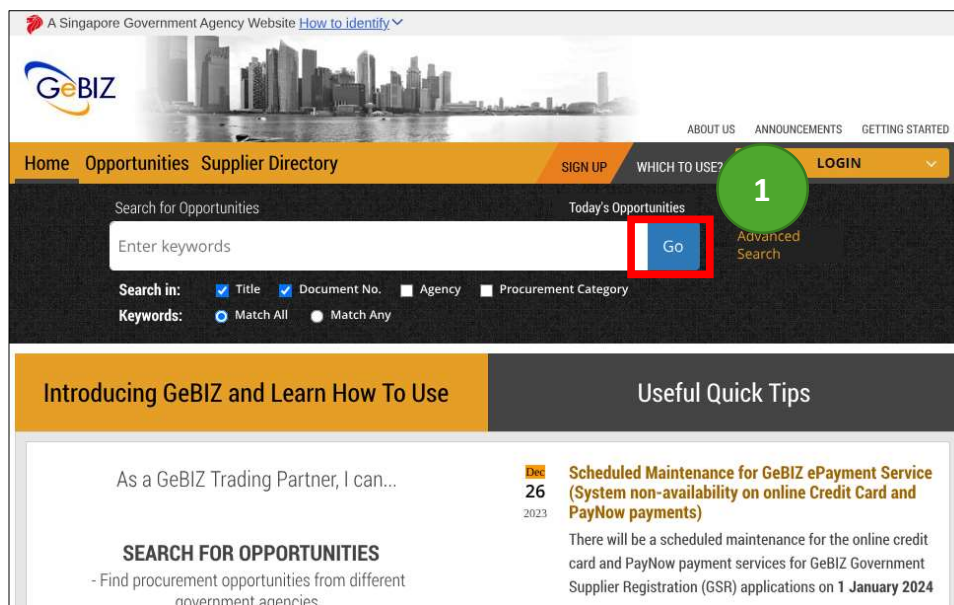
A Singapore Government Agency Website How to identify

GeBIZ

ABOUT US ANNOUNCEMENTS GETTING STARTED

Home Opportunities Supplier Directory SIGN UP WHICH TO USE? LOGIN

1

Search for Opportunities

Today's Opportunities

Enter keywords

Go

Advanced Search

Search in: Title Document No. Agency Procurement Category

Keywords: Match All Match Any

Introducing GeBIZ and Learn How To Use

Useful Quick Tips

As a GeBIZ Trading Partner, I can...

SEARCH FOR OPPORTUNITIES

- Find procurement opportunities from different government agencies

Dec 26 2023

Scheduled Maintenance for GeBIZ ePayment Service (System non-availability on online Credit Card and PayNow payments)

There will be a scheduled maintenance for the online credit card and PayNow payment services for GeBIZ Government Supplier Registration (GSR) applications on 1 January 2024